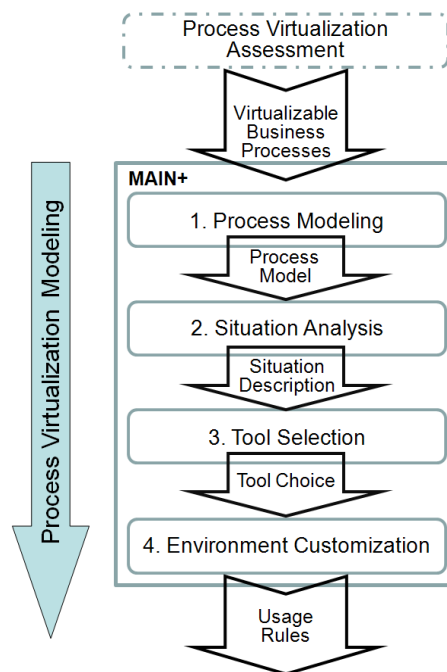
Process Virtualization Assessment

Virtualizable Business Processes

Process Virtualization Modeling

MAIN+

1. Process Modeling

Process Model

2. Situation Analysis

Situation Description

3. Tool Selection

Tool Choice

4. Environment Customization

Usage Rules